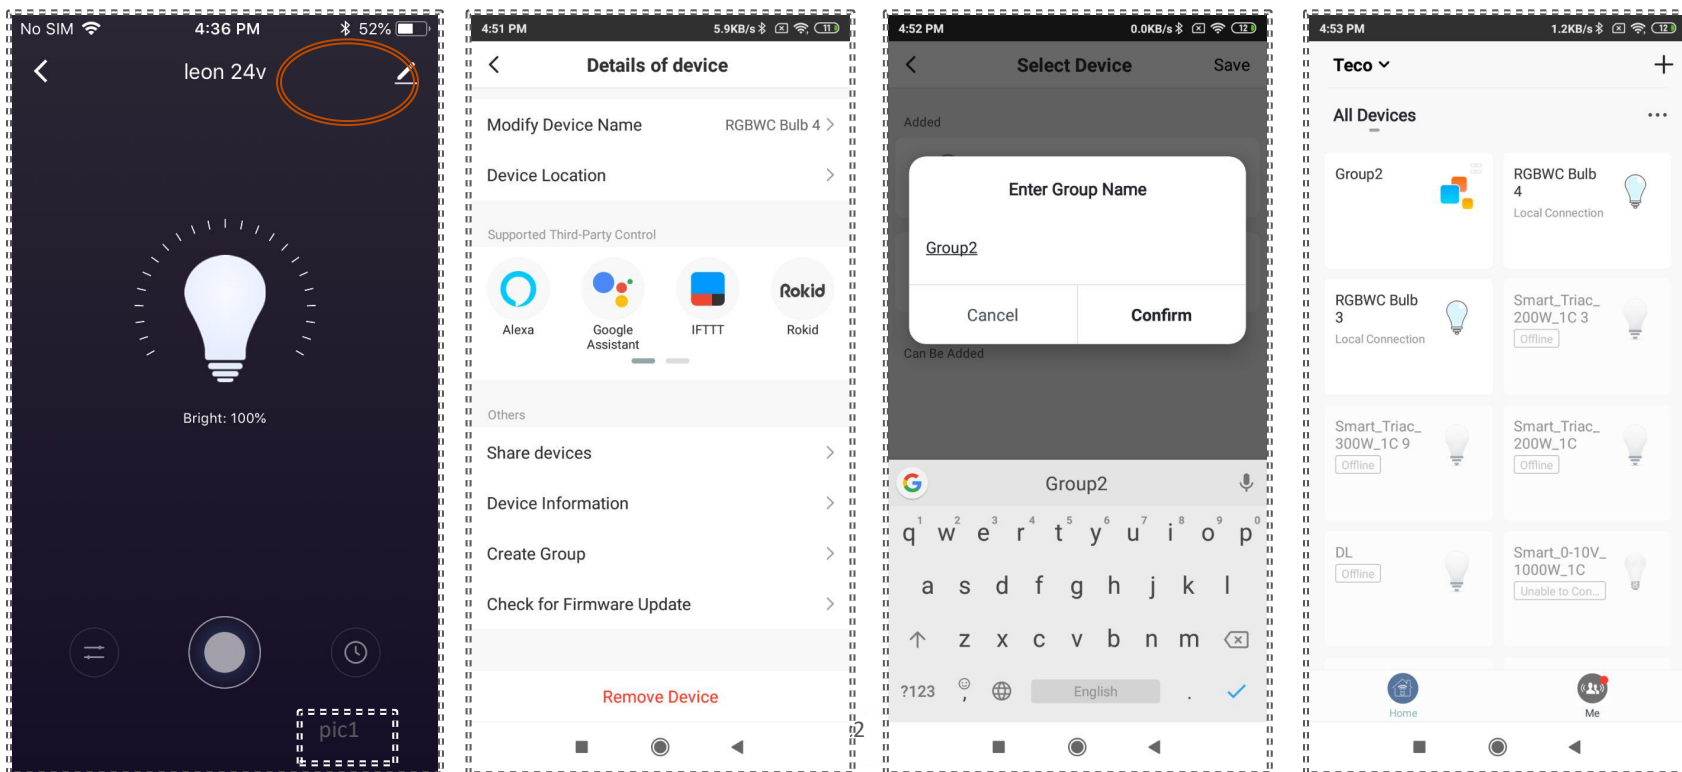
No SIM 4:36 PM 52%
leon 24v
Bright: 100%
pic1

4:51 PM 5.9KB/s
Details of device
Modify Device Name RGBWC Bulb 4
Device Location
Supported Third-Party Control
Alexa
Google Assistant
IFTTT
Rokid
Rokid
Others
Share devices
Device Information
Create Group
Check for Firmware Update
Remove Device
2

4:52 PM 0.0KB/s
Select Device Save
Added
Enter Group Name
Group2
Cancel Confirm
Can Be Added
Group2
q w e r t y u i o p
a s d f g h j k l
z x c v b n m
?123 English .

4:53 PM 1.2KB/s
Teco
All Devices
Group2
RGBWC Bulb 4
Local Connection
RGBWC Bulb 3
Local Connection
Smart_Triac_200W_1C 3
Offline
Smart_Triac_300W_1C 9
Offline
Smart_Triac_200W_1C
Offline
DL
Offline
Smart_0-10V_1000W_1C
Unable to Con...
Home
Me